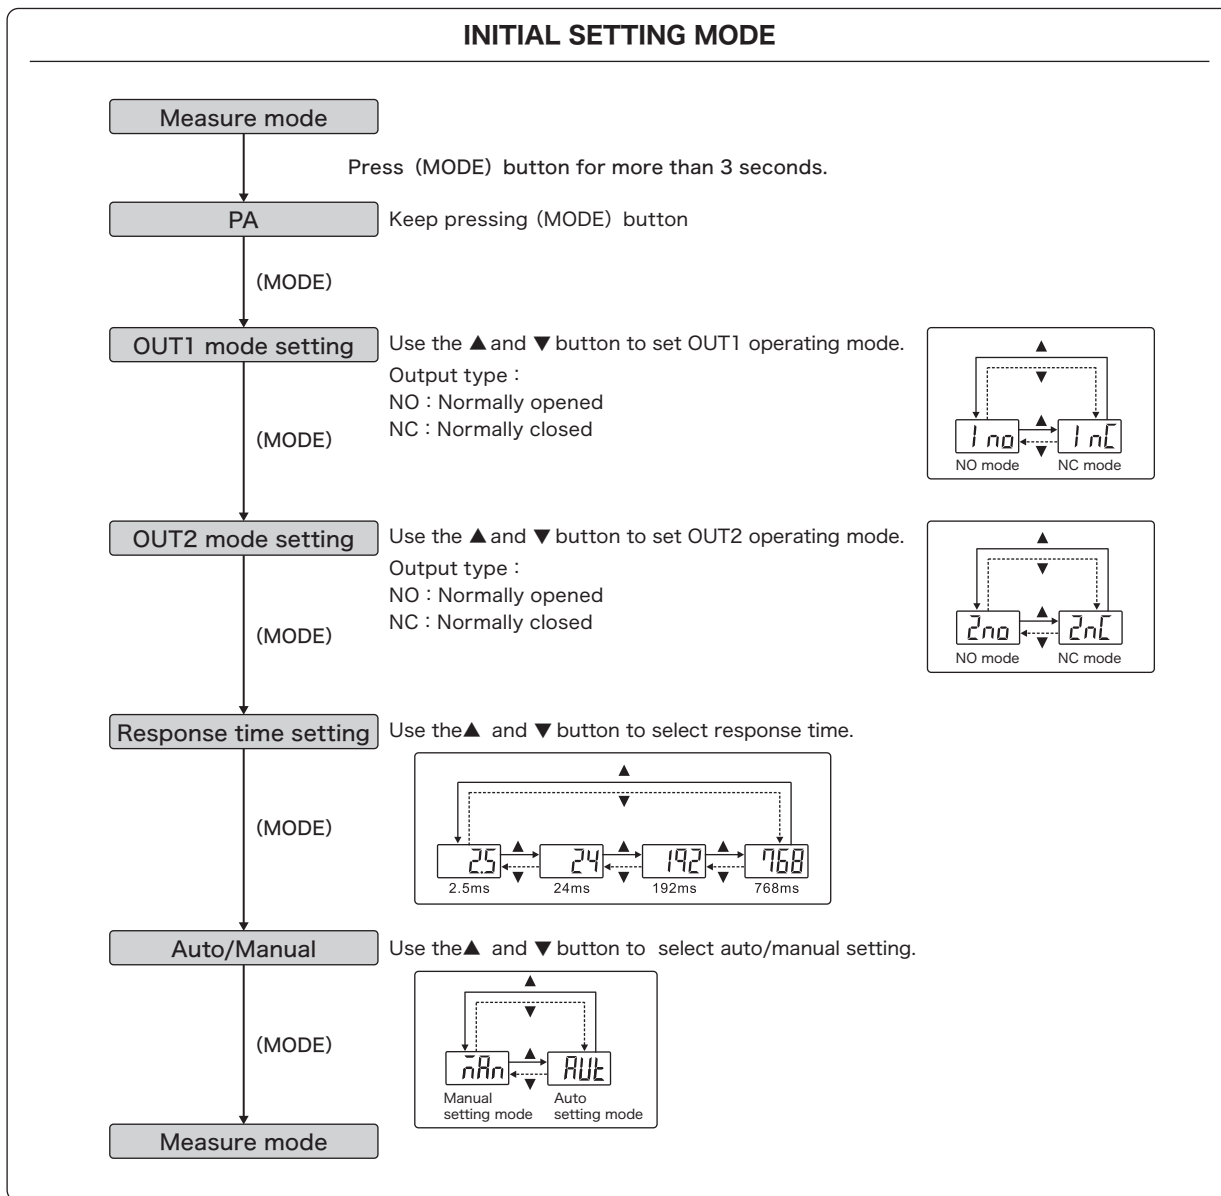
INITIAL SETTING MODE

Measure mode

Press（MODE）button for more than 3 seconds.

PA

Keep pressing（MODE）button

（MODE）

OUT1 mode setting

Use the ▲ and ▼ button to set OUT1 operating mode.
Output type：
NO：Normally opened
NC：Normally closed

1 no
1 nC
NO mode
NC mode

（MODE）

OUT2 mode setting

Use the ▲ and ▼ button to set OUT2 operating mode.
Output type：
NO：Normally opened
NC：Normally closed

2no
2nC
NO mode
NC mode

（MODE）

Response time setting

Use the ▲ and ▼ button to select response time.

2.5
24
192
768
2.5ms
24ms
192ms
768ms

（MODE）

Auto/Manual

Use the ▲ and ▼ button to select auto/manual setting.

nAn
AUt
Manual setting mode
Auto setting mode

（MODE）

Measure mode